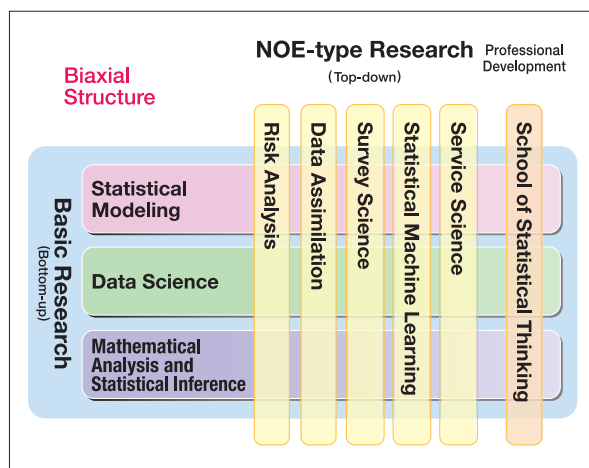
Biaxial Structure

NOE-type Research
(Top-down)

Professional Development

Basic Research
(Bottom-up)

Statistical Modeling

Data Science

Mathematical Analysis and Statistical Inference

Risk Analysis

Data Assimilation

Survey Science

Statistical Machine Learning

Service Science

School of Statistical Thinking